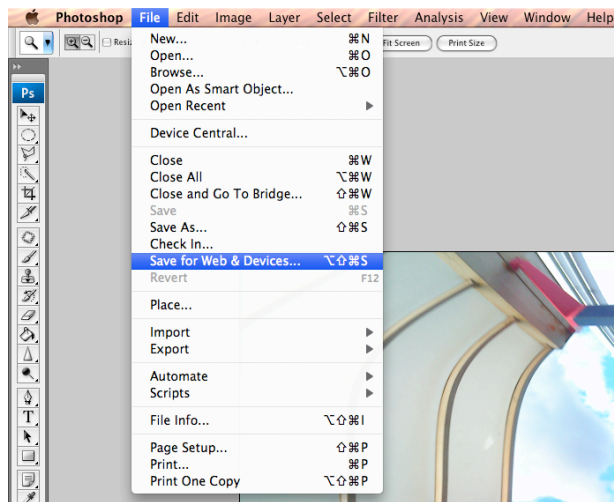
Photoshop File Edit Image Layer Select Filter Analysis View Window

Resiz Fit Screen Print Size

Ps

New... ⌘N
Open... ⌘O
Browse... ⌥⌘O
Open As Smart Object...
Open Recent

Device Central...

Close ⌘W
Close All ⌥⌘W
Close and Go To Bridge... ⇧⌘W
Save ⌘S
Save As... ⇧⌘S
Check In...
Save for Web & Devices... ⌥⇧⌘S
Revert F12

Place...

Import
Export

Automate
Scripts

File Info... ⌥⇧⌘I

Page Setup... ⇧⌘P
Print... ⌘P
Print One Copy ⌥⇧⌘P